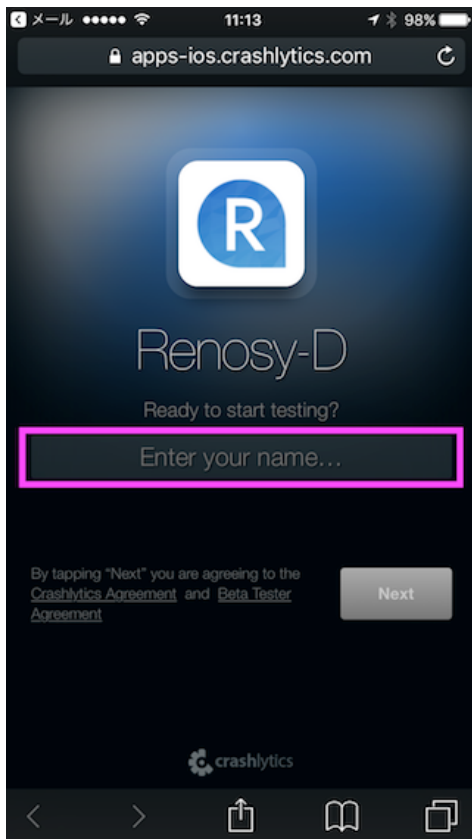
メール ●●●●● 11:13 98%

apps-ios.crashlytics.com

R

Renosy-D

Ready to start testing?

Enter your name...

By tapping "Next" you are agreeing to the Crashlytics Agreement and Beta Tester Agreement

Next

crashlytics